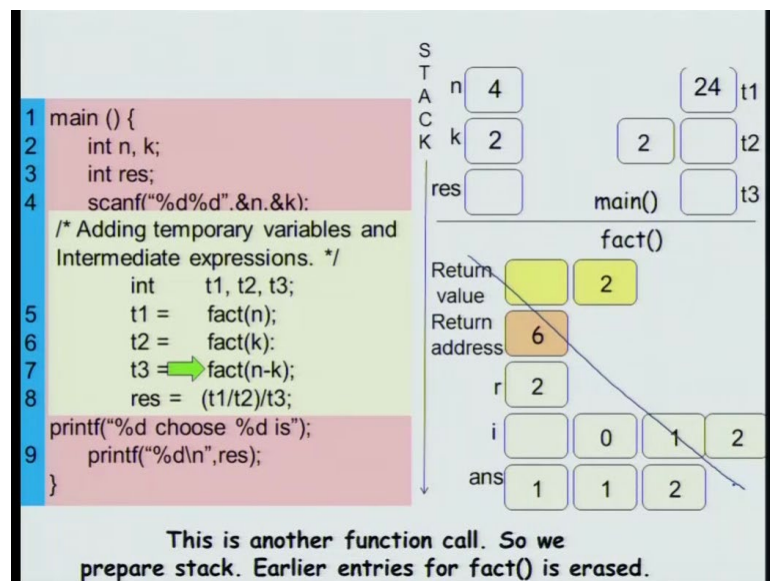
1 main () {
2 int n, k;
3 int res;
4 scanf("%d%d",&n,&k);
/* Adding temporary variables and Intermediate expressions. */
int t1, t2, t3;
5 t1 = fact(n);
6 t2 = fact(k);
7 t3 = fact(n-k);
8 res = (t1/t2)/t3;
printf("%d choose %d is");
9 printf("%d\n",res);
}

STACK

| n | 4 | | | 24 | t1 |
|---|---|---|---|---|---|
| k | 2 | | 2 | | t2 |
| res | | | main() | | t3 |

fact()

| Return value | | 2 | | |
|---|---|---|---|---|
| Return address | 6 | | | |
| r | 2 | | | |
| i | | 0 | 1 | 2 |
| ans | 1 | 1 | 2 | |

This is another function call. So we prepare stack. Earlier entries for fact() is erased.